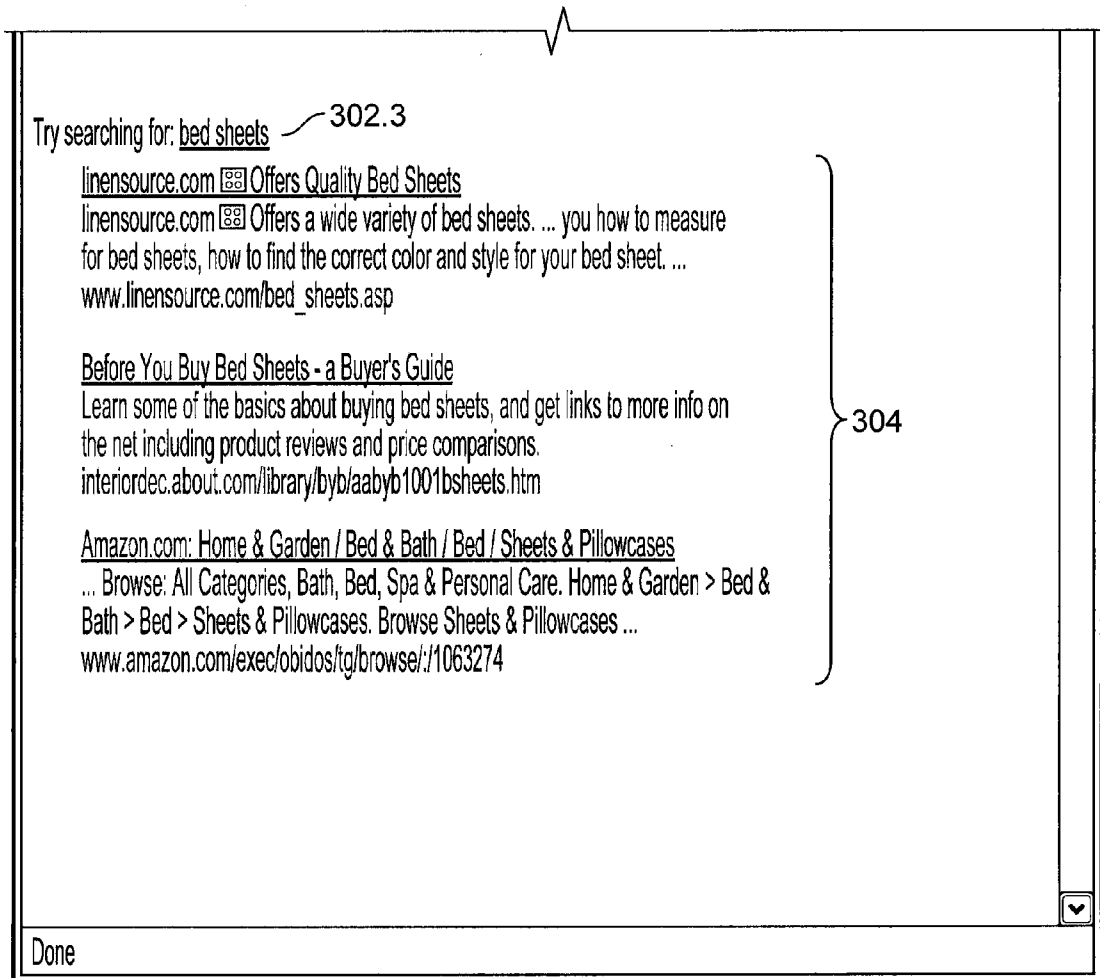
Try searching for: bed sheets 302.3

linensource.com ⊞ Offers Quality Bed Sheets
linensource.com ⊞ Offers a wide variety of bed sheets. ... you how to measure for bed sheets, how to find the correct color and style for your bed sheet. ...
www.linensource.com/bed_sheets.asp

Before You Buy Bed Sheets - a Buyer's Guide
Learn some of the basics about buying bed sheets, and get links to more info on the net including product reviews and price comparisons.
interiordec.about.com/library/byb/aabyb1001bsheets.htm

Amazon.com: Home & Garden / Bed & Bath / Bed / Sheets & Pillowcases
... Browse: All Categories, Bath, Bed, Spa & Personal Care. Home & Garden > Bed & Bath > Bed > Sheets & Pillowcases. Browse Sheets & Pillowcases ...
www.amazon.com/exec/obidos/tg/browse/-/1063274

304

Done